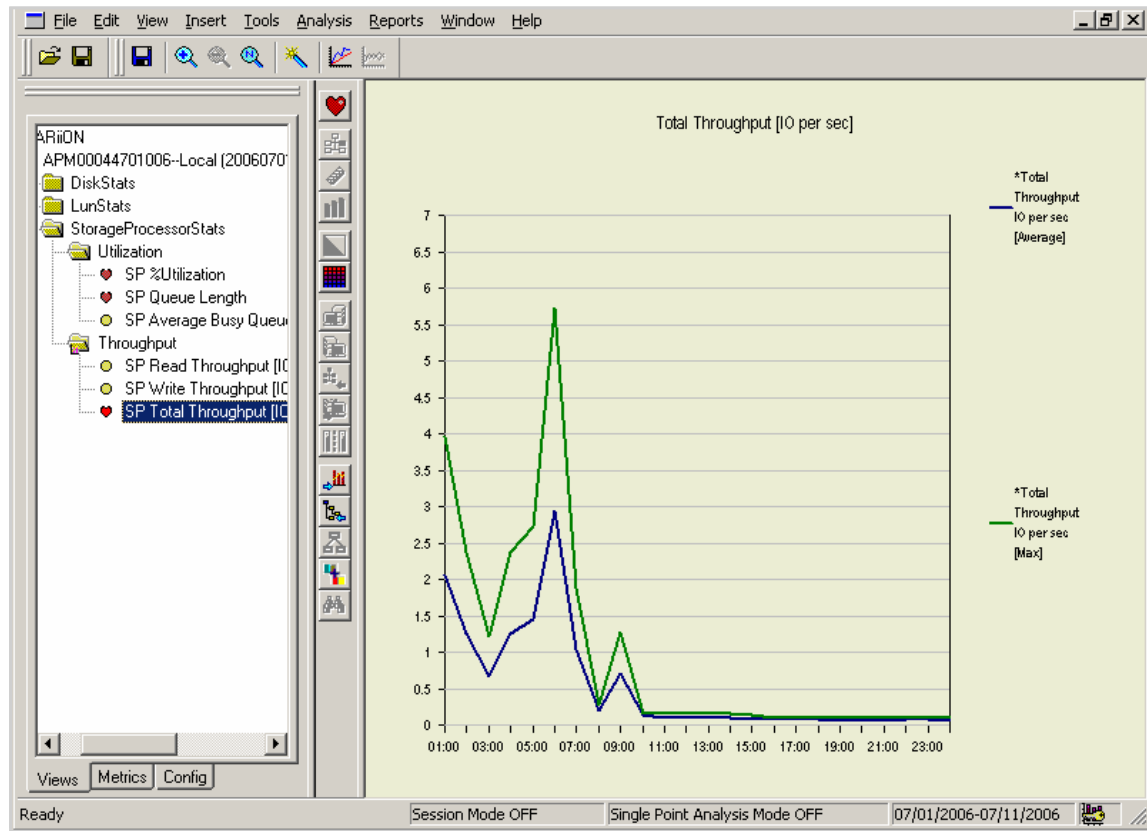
File Edit View Insert Tools Analysis Reports Window Help

ARiiON
APM00044701006--Local (2006070
DiskStats
LunStats
StorageProcessorStats
Utilization
SP %Utilization
SP Queue Length
SP Average Busy Queu
Throughput
SP Read Throughput [IO
SP Write Throughput [IO
SP Total Throughput [IO

Views Metrics Config

Total Throughput [IO per sec]

*Total Throughput IO per sec [Average]

*Total Throughput IO per sec [Max]

7
6.5
6
5.5
5
4.5
4
3.5
3
2.5
2
1.5
1
0.5
0

01:00 03:00 05:00 07:00 09:00 11:00 13:00 15:00 17:00 19:00 21:00 23:00

Ready | Session Mode OFF | Single Point Analysis Mode OFF | 07/01/2006-07/11/2006